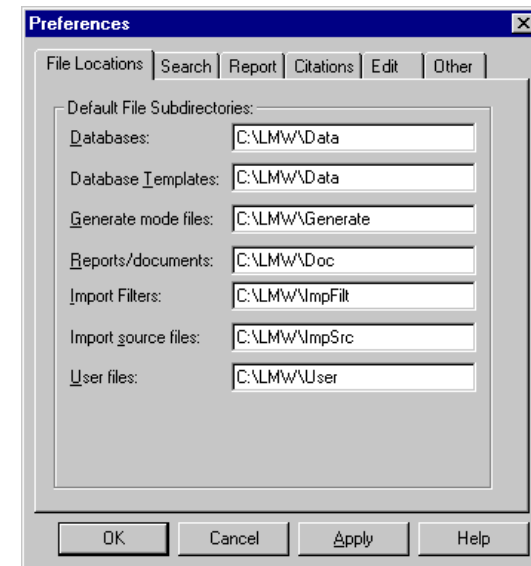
Preferences

File Locations | Search | Report | Citations | Edit | Other

Default File Subdirectories:

| | |
|---|---|
| Databases: | C:\LMW\Data |
| Database Templates: | C:\LMW\Data |
| Generate mode files: | C:\LMW\Generate |
| Reports/documents: | C:\LMW\Doc |
| Import Filters: | C:\LMW\ImpFilt |
| Import source files: | C:\LMW\ImpSrc |
| User files: | C:\LMW\User |

OK | Cancel | Apply | Help